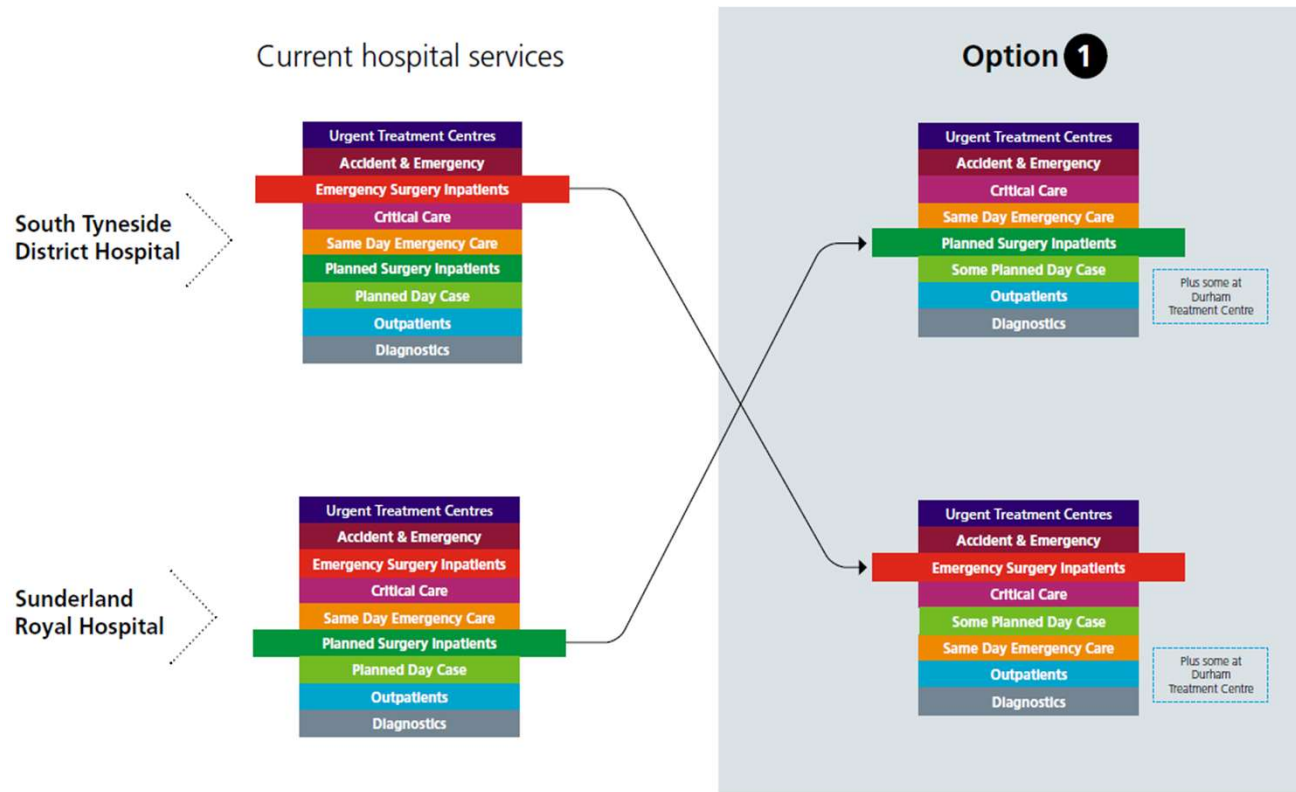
Current hospital services

South Tyneside District Hospital

Urgent Treatment Centres
Accident & Emergency
Emergency Surgery Inpatients
Critical Care
Same Day Emergency Care
Planned Surgery Inpatients
Planned Day Case
Outpatients
Diagnostics

Sunderland Royal Hospital

Urgent Treatment Centres
Accident & Emergency
Emergency Surgery Inpatients
Critical Care
Same Day Emergency Care
Planned Surgery Inpatients
Planned Day Case
Outpatients
Diagnostics

Option 1

Urgent Treatment Centres
Accident & Emergency
Critical Care
Same Day Emergency Care
Planned Surgery Inpatients
Some Planned Day Case
Outpatients
Diagnostics

Plus some at Durham Treatment Centre

Urgent Treatment Centres
Accident & Emergency
Emergency Surgery Inpatients
Critical Care
Some Planned Day Case
Same Day Emergency Care
Outpatients
Diagnostics

Plus some at Durham Treatment Centre